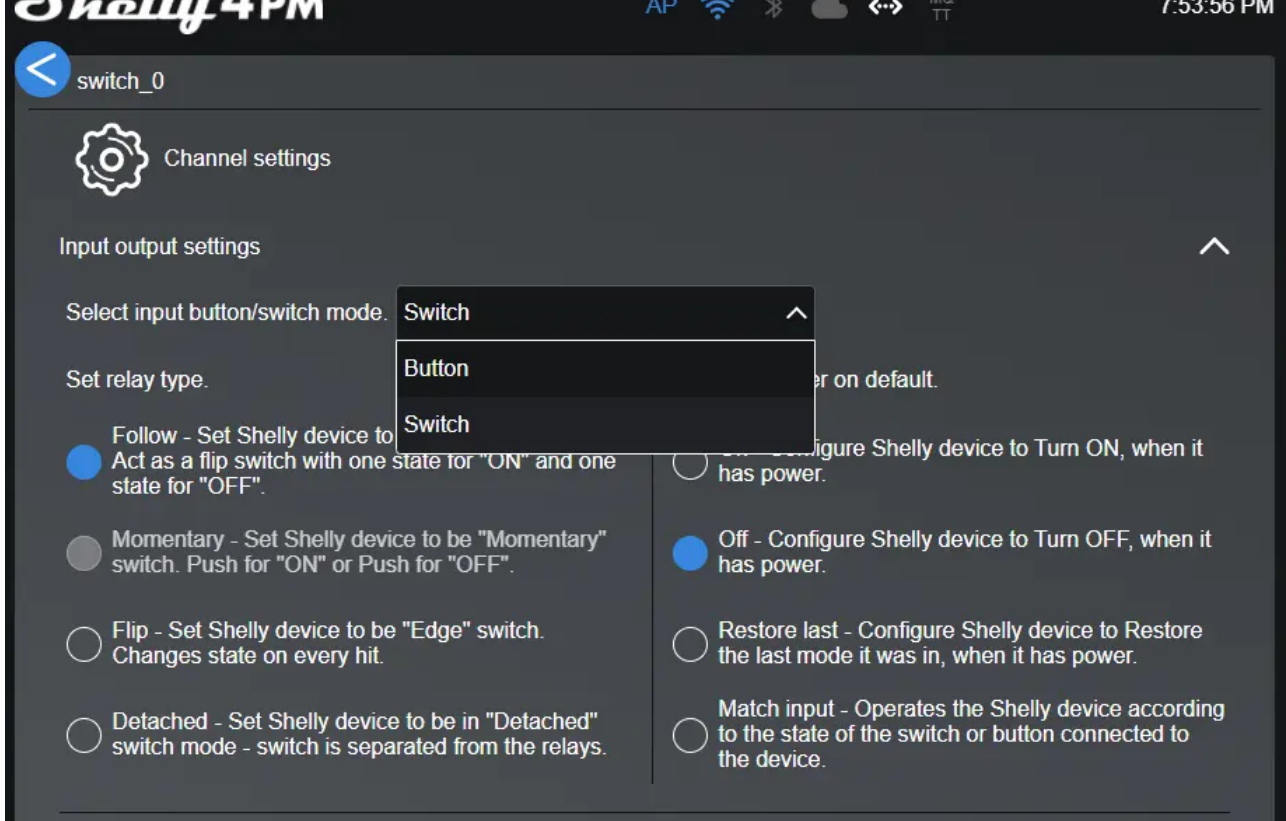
Shelly 4PM AP MQ TT 7:53:56 PM

switch_0

Channel settings

Input output settings

Select input button/switch mode. Switch

Button

Switch

Set relay type.

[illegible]er on default.

Follow - Set Shelly device to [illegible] Act as a flip switch with one state for "ON" and one state for "OFF".

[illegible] - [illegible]figure Shelly device to Turn ON, when it has power.

Momentary - Set Shelly device to be "Momentary" switch. Push for "ON" or Push for "OFF".

Off - Configure Shelly device to Turn OFF, when it has power.

Flip - Set Shelly device to be "Edge" switch. Changes state on every hit.

Restore last - Configure Shelly device to Restore the last mode it was in, when it has power.

Detached - Set Shelly device to be in "Detached" switch mode - switch is separated from the relays.

Match input - Operates the Shelly device according to the state of the switch or button connected to the device.